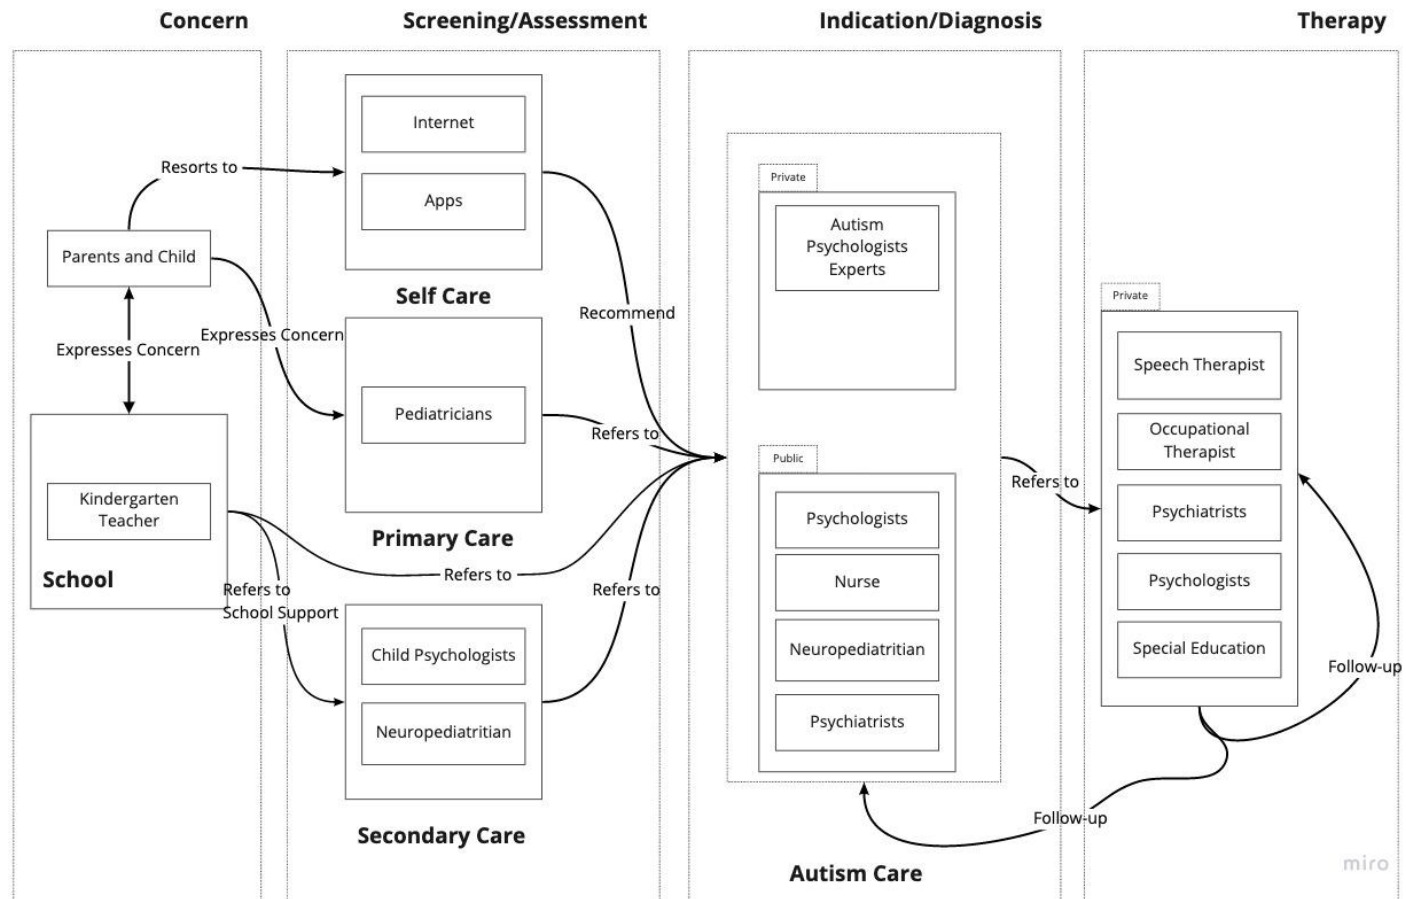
Concern

Screening/Assessment

Indication/Diagnosis

Therapy

Resorts to

Parents and Child

Expresses Concern

Expresses Concern

Kindergarten Teacher

School

Refers to School Support

Internet

Apps

Self Care

Pediatricians

Primary Care

Refers to

Child Psychologists

Neuropediatritian

Secondary Care

Recommend

Refers to

Refers to

Private

Autism Psychologists Experts

Public

Psychologists

Nurse

Neuropediatritian

Psychiatrists

Autism Care

Refers to

Private

Speech Therapist

Occupational Therapist

Psychiatrists

Psychologists

Special Education

Follow-up

Follow-up

miro